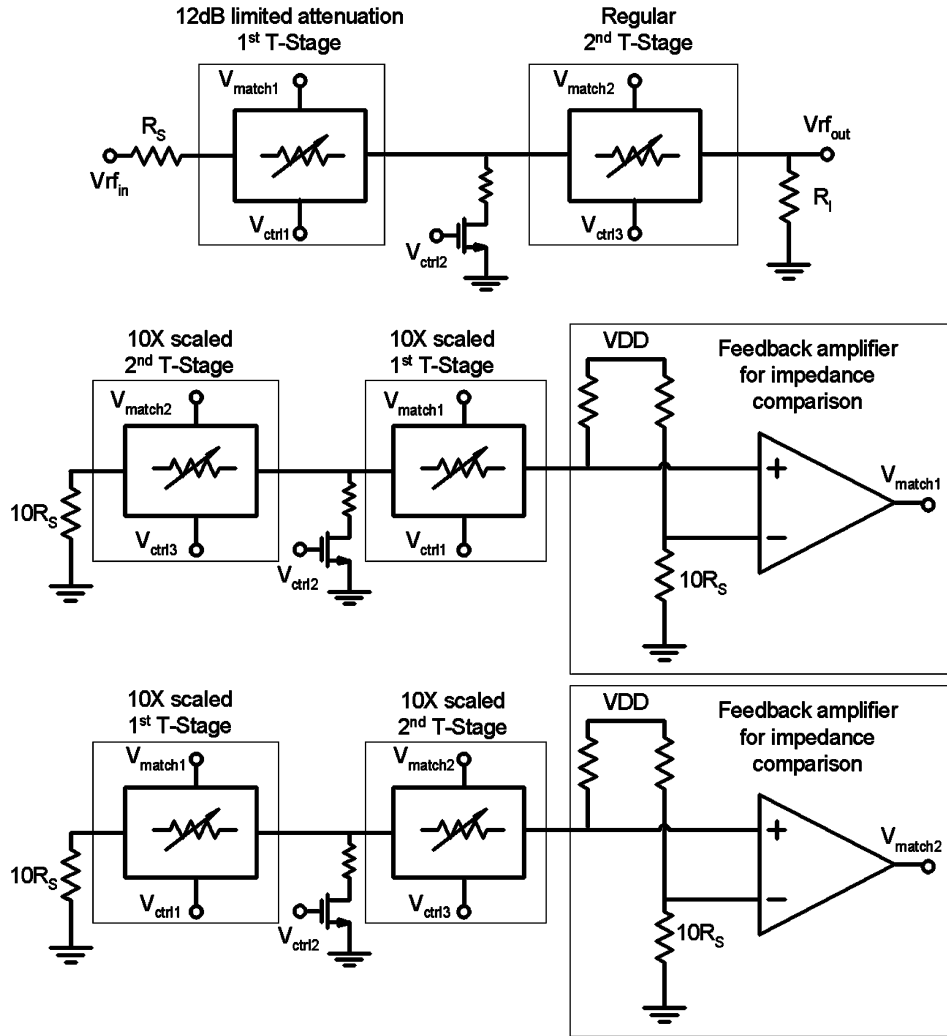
12dB limited attenuation
1$^{st}$ T-Stage

Regular
2$^{nd}$ T-Stage

$V_{match1}$

$V_{match2}$

$R_S$

$Vrf_{in}$

$Vrf_{out}$

$V_{ctrl1}$

$V_{ctrl2}$

$V_{ctrl3}$

$R_l$

10X scaled
2$^{nd}$ T-Stage

10X scaled
1$^{st}$ T-Stage

VDD

Feedback amplifier
for impedance
comparison

$V_{match2}$

$V_{match1}$

$10R_S$

$V_{ctrl3}$

$V_{ctrl2}$

$V_{ctrl1}$

+

−

$10R_S$

$V_{match1}$

10X scaled
1$^{st}$ T-Stage

10X scaled
2$^{nd}$ T-Stage

VDD

Feedback amplifier
for impedance
comparison

$V_{match1}$

$V_{match2}$

$10R_S$

$V_{ctrl1}$

$V_{ctrl2}$

$V_{ctrl3}$

+

−

$10R_S$

$V_{match2}$